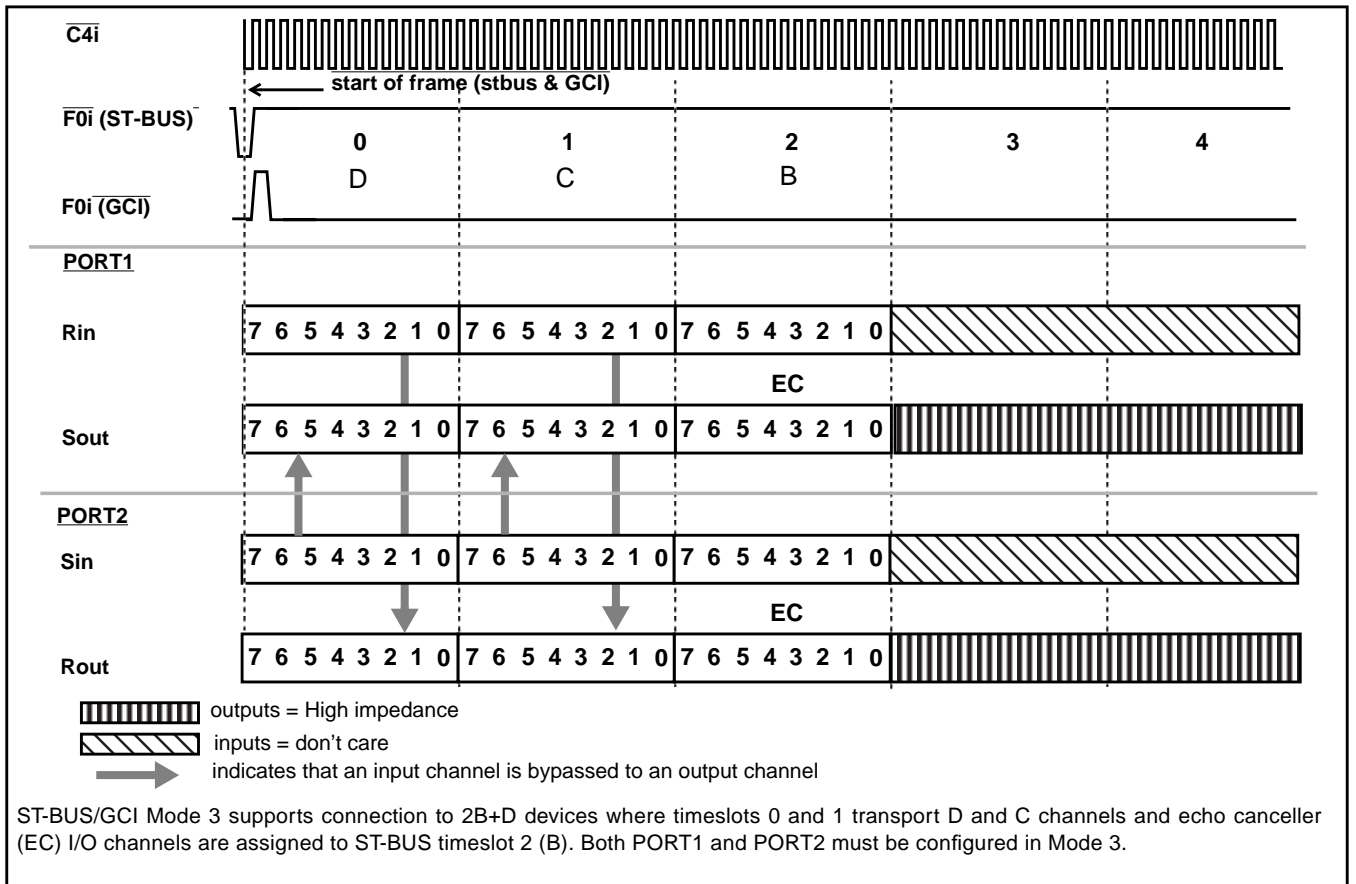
$\overline{C4i}$

start of frame (stbus & GCI)

$\overline{F0i}$ (ST-BUS)

0 1 2 3 4

D C B

F0i ($\overline{GCI}$)

PORT1

Rin 7 6 5 4 3 2 1 0 7 6 5 4 3 2 1 0 7 6 5 4 3 2 1 0

EC

Sout 7 6 5 4 3 2 1 0 7 6 5 4 3 2 1 0 7 6 5 4 3 2 1 0

PORT2

Sin 7 6 5 4 3 2 1 0 7 6 5 4 3 2 1 0 7 6 5 4 3 2 1 0

EC

Rout 7 6 5 4 3 2 1 0 7 6 5 4 3 2 1 0 7 6 5 4 3 2 1 0

outputs = High impedance

inputs = don't care

indicates that an input channel is bypassed to an output channel

ST-BUS/GCI Mode 3 supports connection to 2B+D devices where timeslots 0 and 1 transport D and C channels and echo canceller (EC) I/O channels are assigned to ST-BUS timeslot 2 (B). Both PORT1 and PORT2 must be configured in Mode 3.